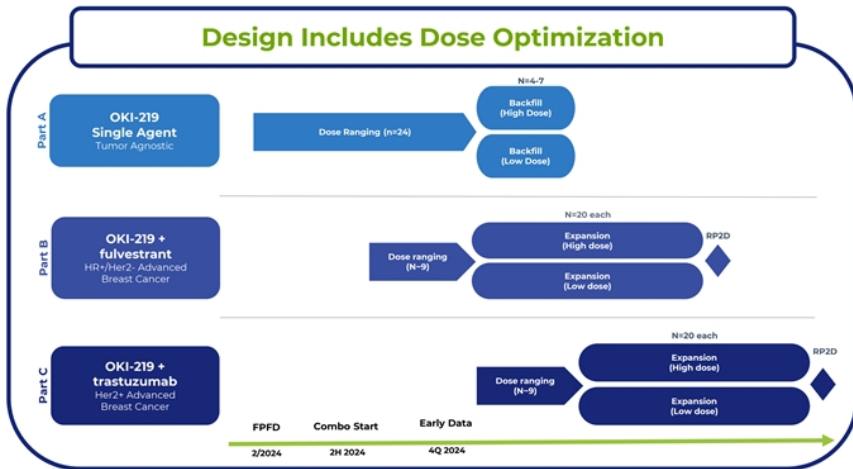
Design Includes Dose Optimization

Part A

OKI-219 Single Agent
Tumor Agnostic

Dose Ranging (n=24)

N=4-7

Backfill (High Dose)

Backfill (Low Dose)

Part B

OKI-219 + fulvestrant
HR+/Her2- Advanced Breast Cancer

Dose ranging (N~9)

N=20 each

Expansion (High dose)

Expansion (Low dose)

RP2D

Part C

OKI-219 + trastuzumab
Her2+ Advanced Breast Cancer

Dose ranging (N~9)

N=20 each

Expansion (High dose)

Expansion (Low dose)

RP2D

FPFD
2/2024

Combo Start
2H 2024

Early Data
4Q 2024